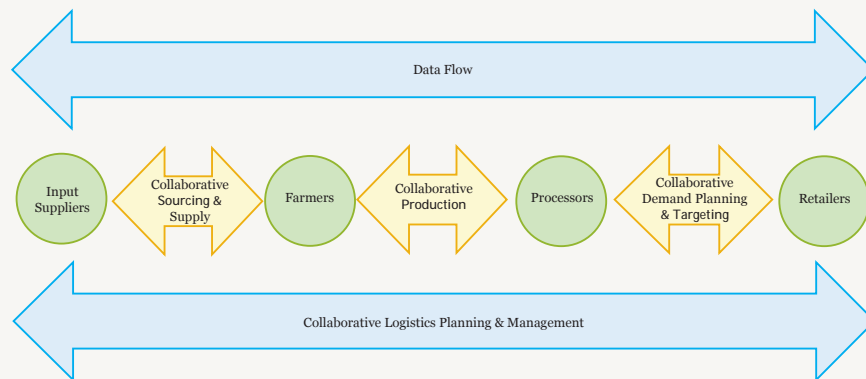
Data Flow

Input Suppliers

Collaborative Sourcing & Supply

Farmers

Collaborative Production

Processors

Collaborative Demand Planning & Targeting

Retailers

Collaborative Logistics Planning & Management